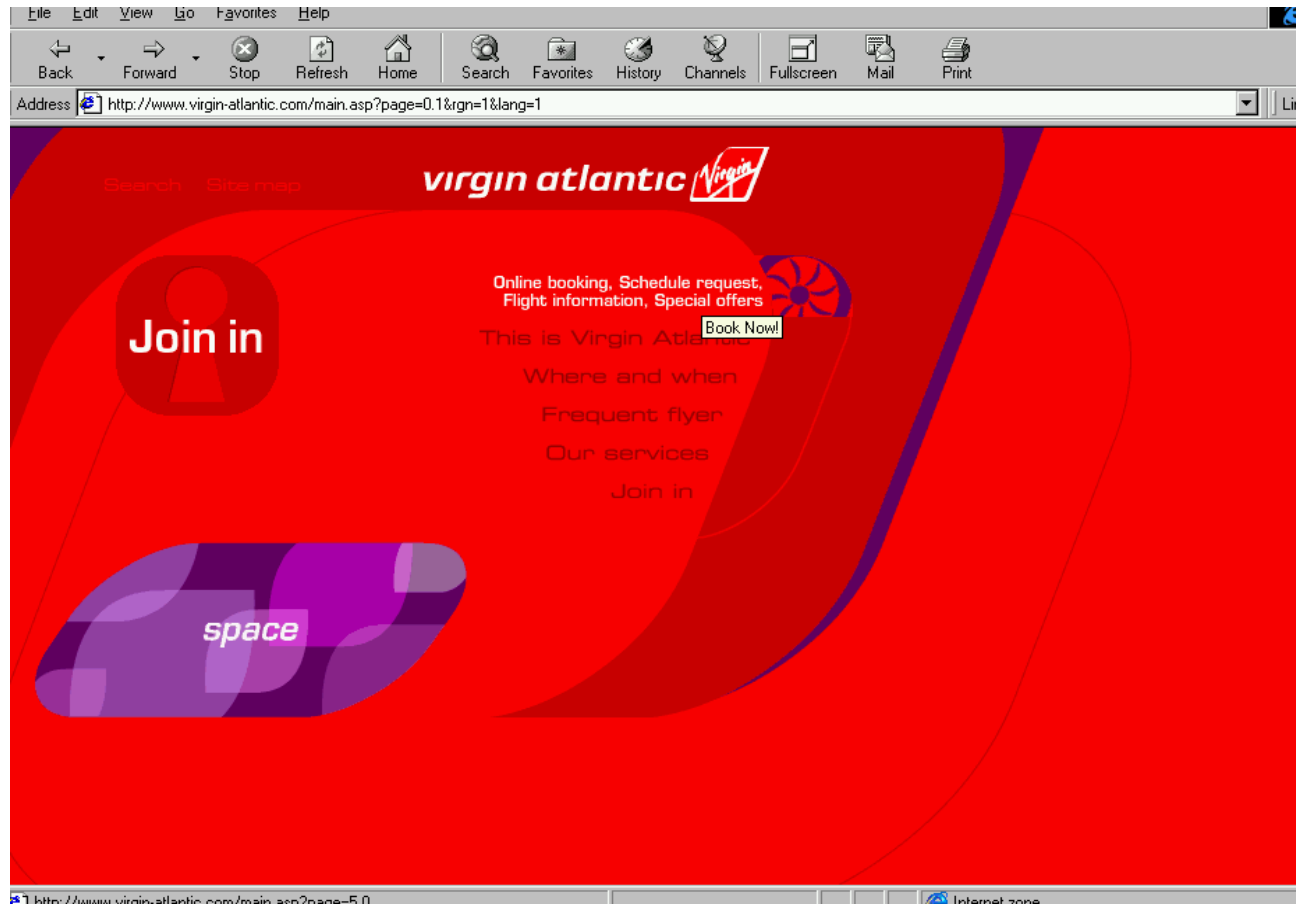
File Edit View Go Favorites Help

Back Forward Stop Refresh Home Search Favorites History Channels Fullscreen Mail Print

Address http://www.virgin-atlantic.com/main.asp?page=0.1&rgn=1&lang=1

Search Site map

virgin atlantic Virgin

Join in

Online booking, Schedule request, Flight information, Special offers

Book Now!

This is Virgin Atlantic

Where and when

Frequent flyer

Our services

Join in

space

http://www.virgin-atlantic.com/main.asp?page=5.0

Internet zone